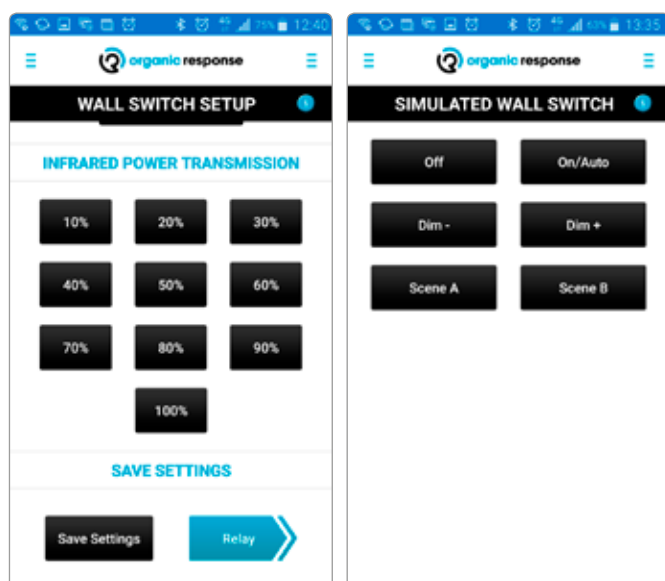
75% 12:40

organic response

WALL SWITCH SETUP

INFRARED POWER TRANSMISSION

10%
20%
30%
40%
50%
60%
70%
80%
90%
100%

SAVE SETTINGS

Save Settings
Relay

63% 13:35

organic response

SIMULATED WALL SWITCH

Off
On/Auto
Dim -
Dim +
Scene A
Scene B